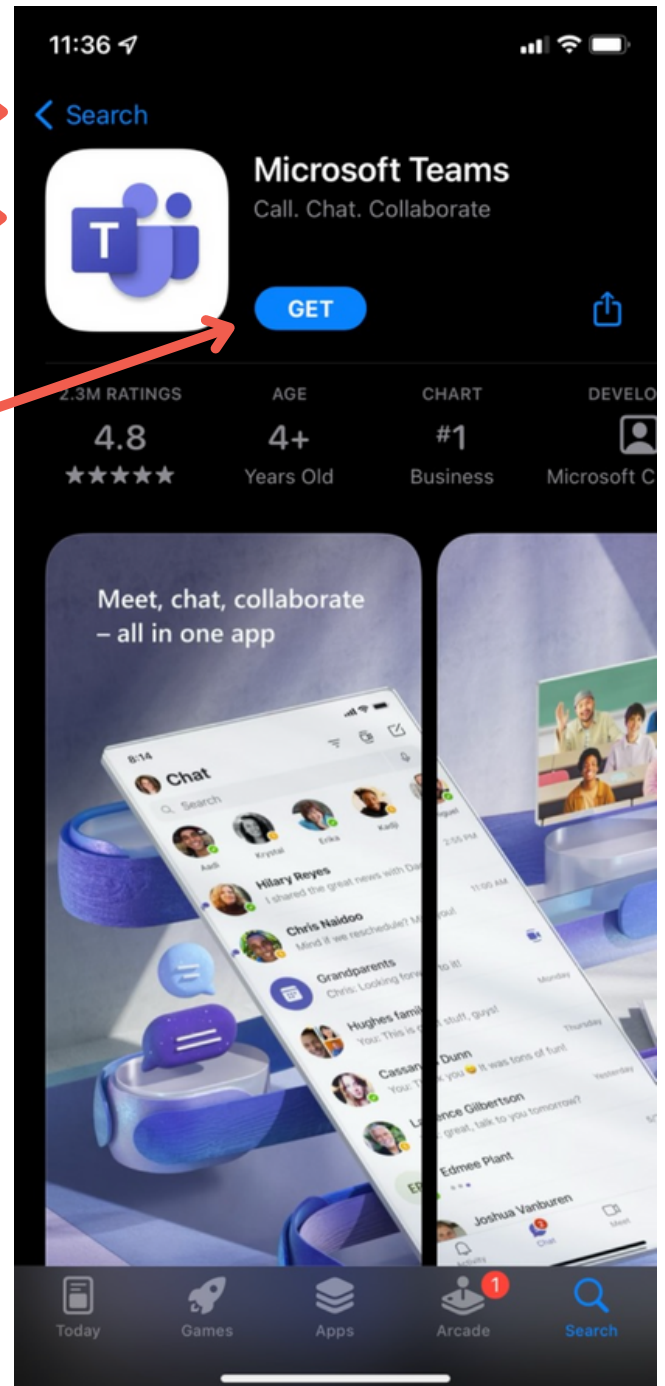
11:36

Search

Microsoft Teams
Call. Chat. Collaborate

GET

2.3M RATINGS
4.8
★★★★★

AGE
4+
Years Old

CHART
#1
Business

DEVELO
Microsoft C

Meet, chat, collaborate – all in one app

8:14
Chat
Search
Aadi
Krystal
Erika
Karlji
Hilary Reyes
I shared the great news with Da
Chris Naidoo
Mind if we reschedule?
Grandparents
Chris: Looking for
Hughes famil
You: This is
Cassan
You:
Laurence Gilbertson
great, talk to you tomorrow?
Edmee Plant
Joshua Vanburen
Activity
Chat
Meet

Dunn
you 😀 It was tons of fun!
stuff, guys!
to it!
Monday
Thursday
Yesterday
2:55 PM
11:00 AM

Today
Games
Apps
1
Arcade
Search